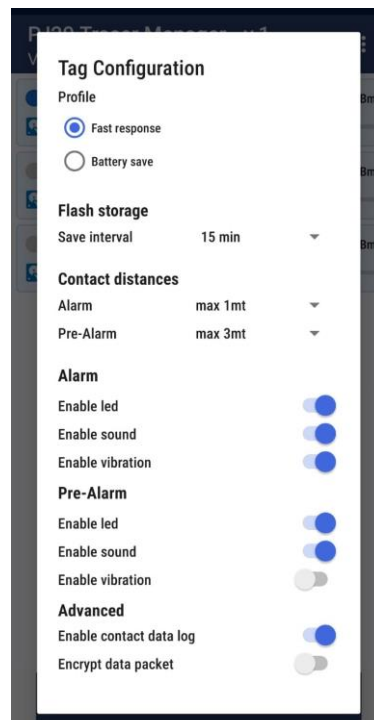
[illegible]

Tag Configuration

Profile

Fast response

Battery save

Flash storage

Save interval 15 min

Contact distances

Alarm max 1mt

Pre-Alarm max 3mt

Alarm

Enable led

Enable sound

Enable vibration

Pre-Alarm

Enable led

Enable sound

Enable vibration

Advanced

Enable contact data log

Encrypt data packet